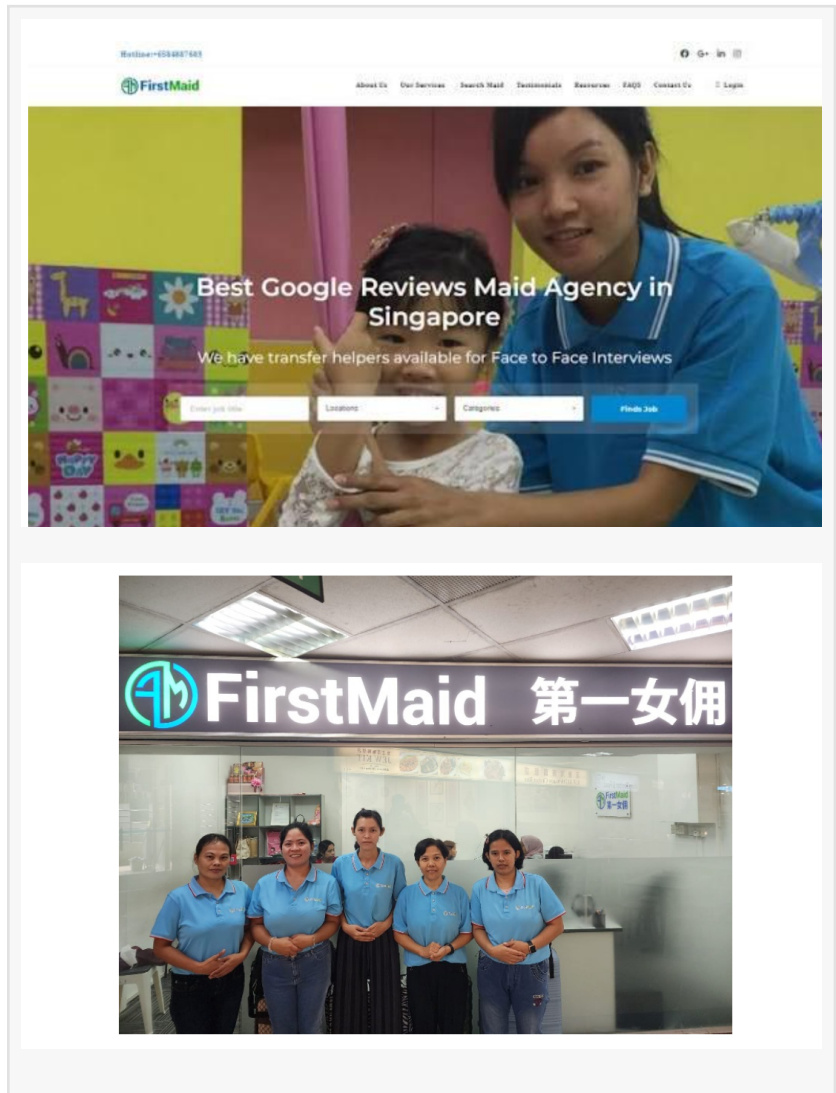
Hotline:+6584887683

FirstMaid

About Us Our Services Search Maid Testimonials Resources FAQS Contact Us Login

Best Google Reviews Maid Agency in Singapore

We have transfer helpers available for Face to Face Interviews

Enter job title

Locations

Categories

Finds Job

FirstMaid 第一女佣

FirstMaid 第一女佣